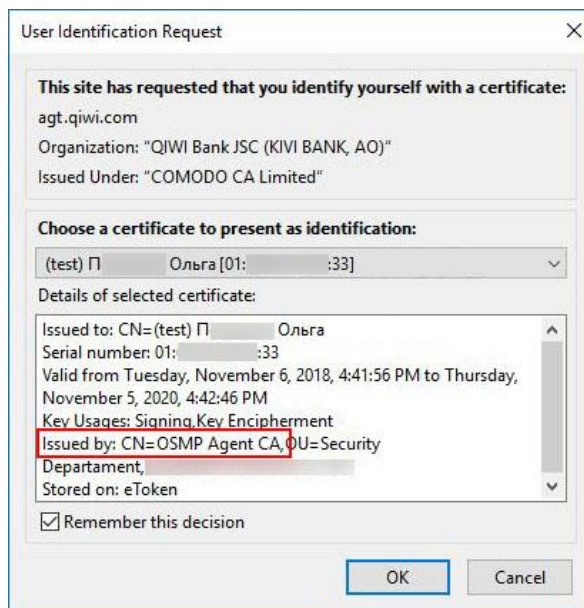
User Identification Request

This site has requested that you identify yourself with a certificate:
agt.qiwi.com
Organization: "QIWI Bank JSC (KIVI BANK, AO)"
Issued Under: "COMODO CA Limited"

Choose a certificate to present as identification:
(test) П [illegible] Ольга [01: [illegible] :33]

Details of selected certificate:
Issued to: CN=(test) П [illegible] Ольга
Serial number: 01: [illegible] :33
Valid from Tuesday, November 6, 2018, 4:41:56 PM to Thursday, November 5, 2020, 4:42:46 PM
Key Usages: Signing,Key Encipherment
Issued by: CN=OSMP Agent CA,OU=Security Departament, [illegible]
Stored on: eToken

Remember this decision

OK
Cancel